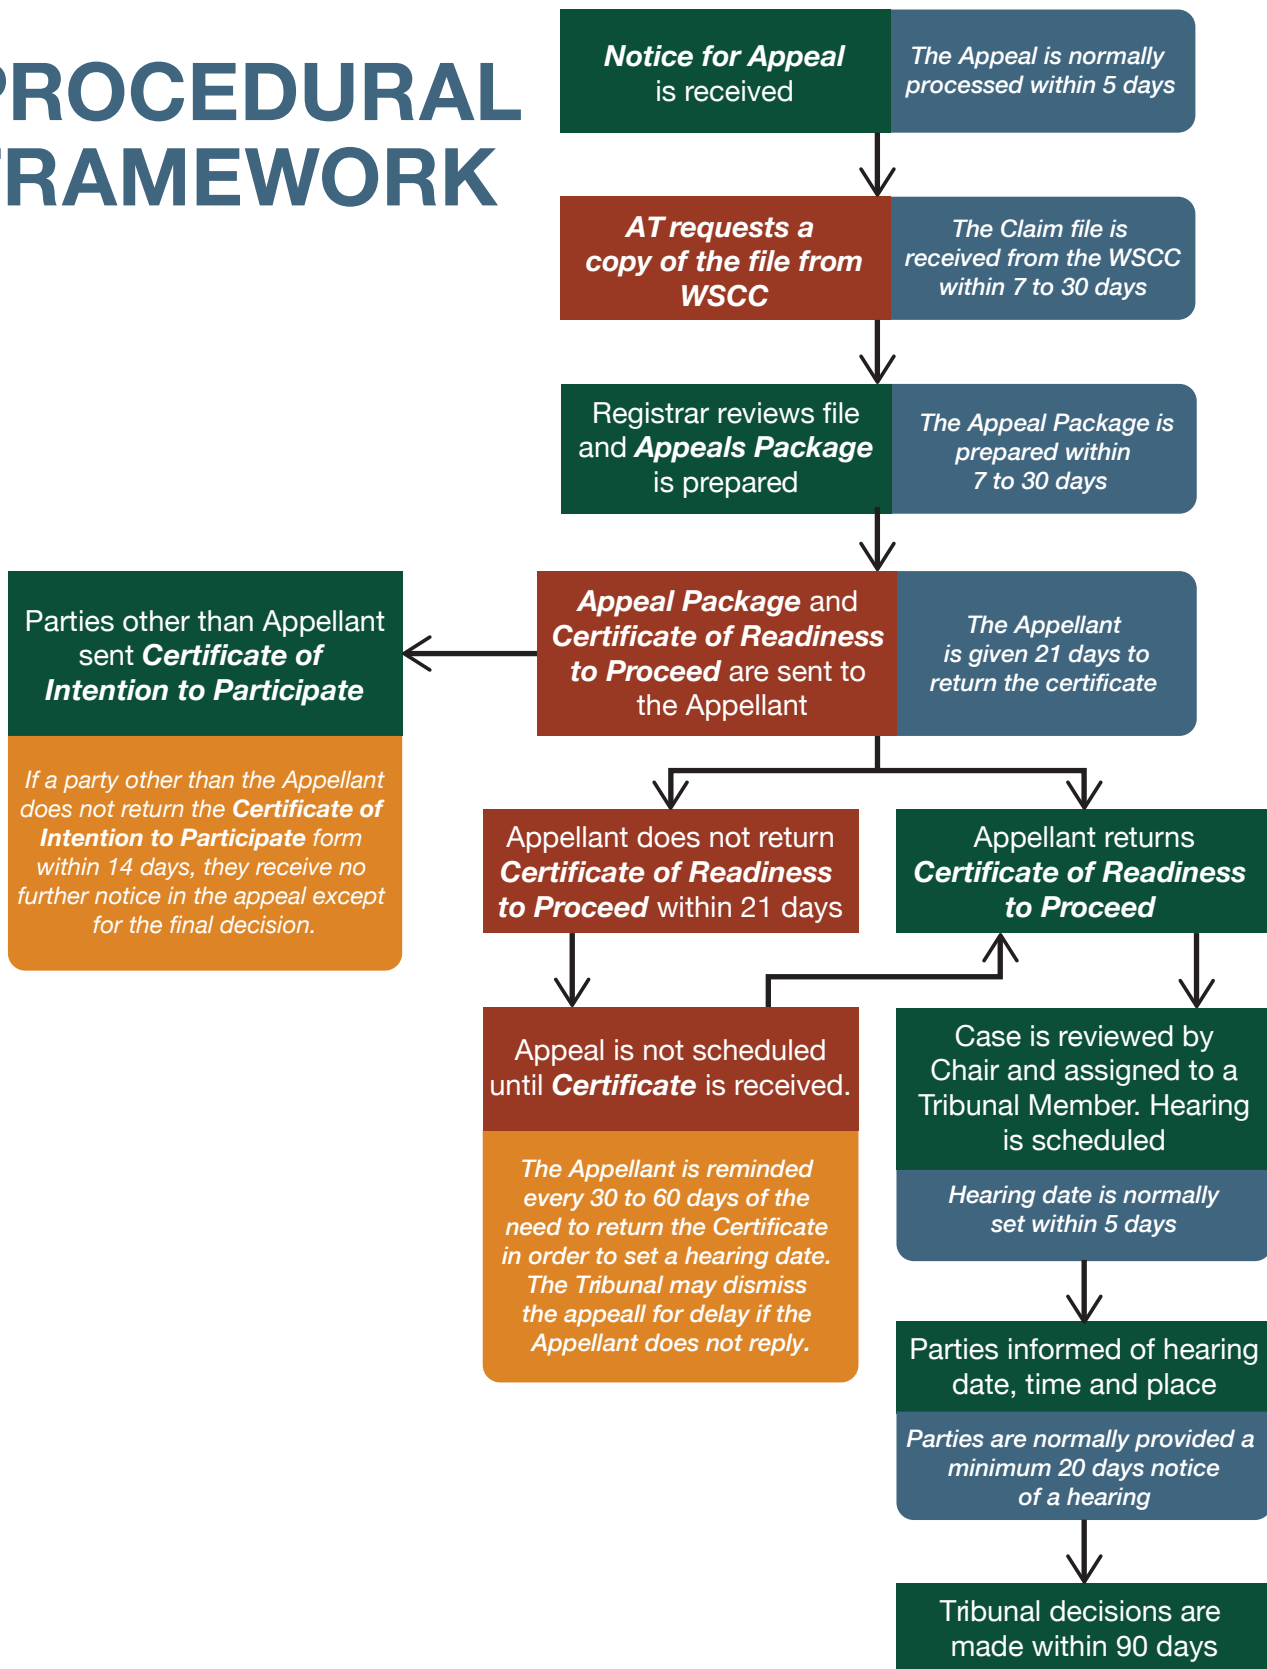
PROCEDURAL
FRAMEWORK

Notice for Appeal is received

The Appeal is normally processed within 5 days

AT requests a copy of the file from WSCC

The Claim file is received from the WSCC within 7 to 30 days

Registrar reviews file and Appeals Package is prepared

The Appeal Package is prepared within 7 to 30 days

Parties other than Appellant sent Certificate of Intention to Participate

If a party other than the Appellant does not return the Certificate of Intention to Participate form within 14 days, they receive no further notice in the appeal except for the final decision.

Appeal Package and Certificate of Readiness to Proceed are sent to the Appellant

The Appellant is given 21 days to return the certificate

Appellant does not return Certificate of Readiness to Proceed within 21 days

Appellant returns Certificate of Readiness to Proceed

Appeal is not scheduled until Certificate is received.

The Appellant is reminded every 30 to 60 days of the need to return the Certificate in order to set a hearing date. The Tribunal may dismiss the appeall for delay if the Appellant does not reply.

Case is reviewed by Chair and assigned to a Tribunal Member. Hearing is scheduled

Hearing date is normally set within 5 days

Parties informed of hearing date, time and place

Parties are normally provided a minimum 20 days notice of a hearing

Tribunal decisions are made within 90 days